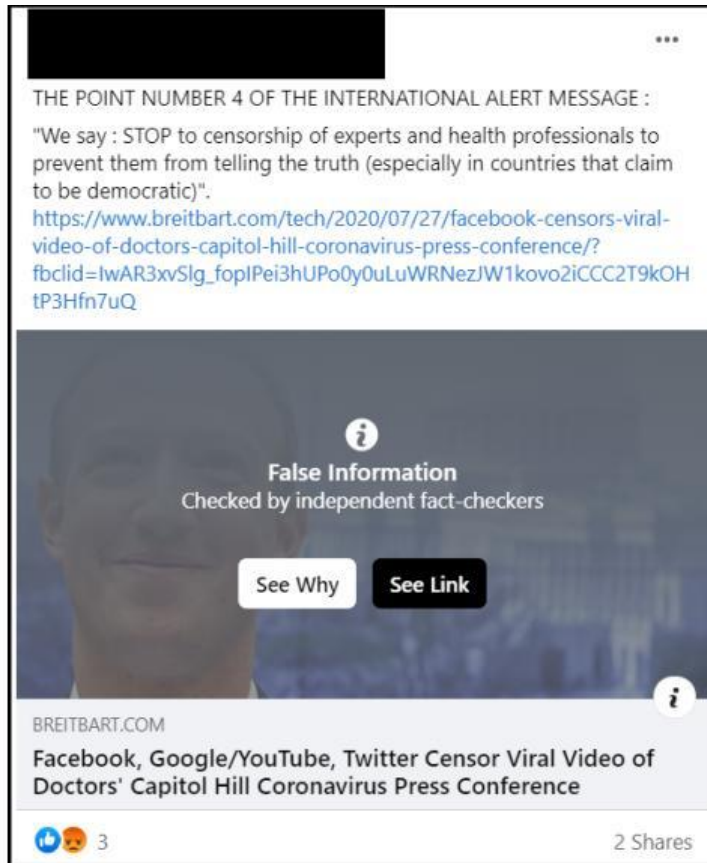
...

THE POINT NUMBER 4 OF THE INTERNATIONAL ALERT MESSAGE :

"We say : STOP to censorship of experts and health professionals to prevent them from telling the truth (especially in countries that claim to be democratic)".
https://www.breitbart.com/tech/2020/07/27/facebook-censors-viral-video-of-doctors-capitol-hill-coronavirus-press-conference/?fbclid=IwAR3xvSlg_fopIPei3hUPo0y0uLuWRNezJW1kovo2iCCC2T9kOHtP3Hfn7uQ

False Information
Checked by independent fact-checkers

See Why

See Link

BREITBART.COM

Facebook, Google/YouTube, Twitter Censor Viral Video of Doctors' Capitol Hill Coronavirus Press Conference

3

2 Shares